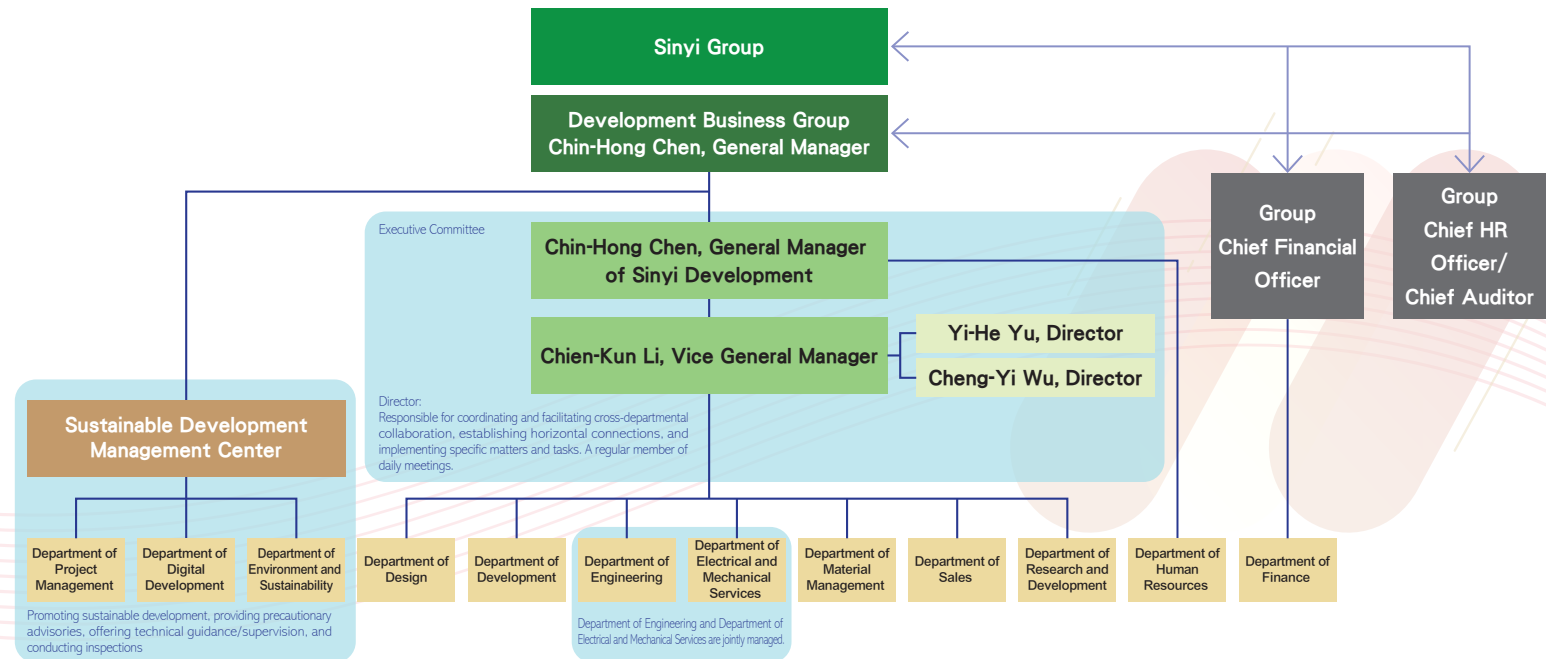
Sinyi Group

Development Business Group
Chin-Hong Chen, General Manager

Group Chief Financial Officer

Group Chief HR Officer/ Chief Auditor

Executive Committee

Chin-Hong Chen, General Manager of Sinyi Development

Chien-Kun Li, Vice General Manager

Yi-He Yu, Director

Cheng-Yi Wu, Director

Director:
Responsible for coordinating and facilitating cross-departmental collaboration, establishing horizontal connections, and implementing specific matters and tasks. A regular member of daily meetings.

Sustainable Development Management Center

Department of Project Management

Department of Digital Development

Department of Environment and Sustainability

Promoting sustainable development, providing precautionary advisories, offering technical guidance/supervision, and conducting inspections

Department of Design

Department of Development

Department of Engineering

Department of Electrical and Mechanical Services

Department of Engineering and Department of Electrical and Mechanical Services are jointly managed.

Department of Material Management

Department of Sales

Department of Research and Development

Department of Human Resources

Department of Finance